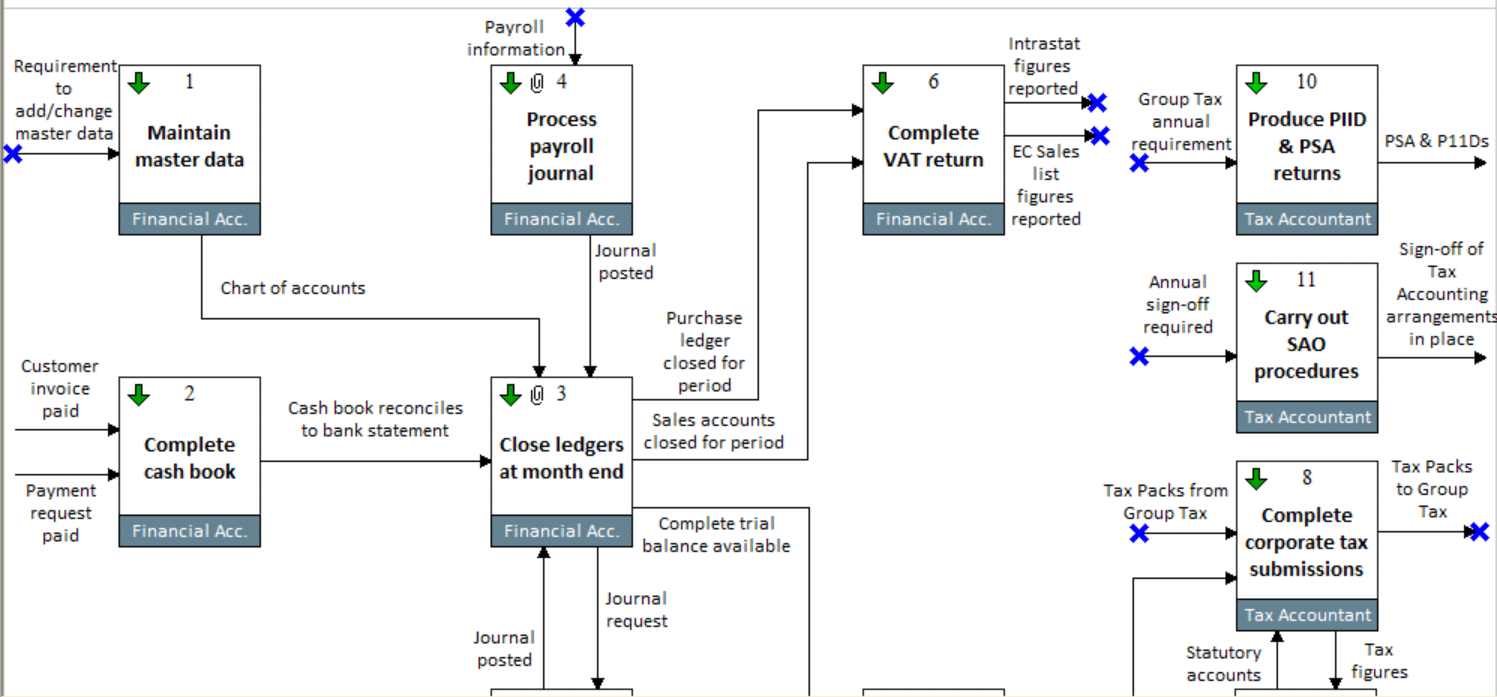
Requirement to add/change master data

1
Maintain master data
Financial Acc.

Payroll information

4
Process payroll journal
Financial Acc.

Journal posted

Chart of accounts

6
Complete VAT return
Financial Acc.

Intrastat figures reported

EC Sales list figures reported

Group Tax annual requirement

10
Produce PIID & PSA returns
Tax Accountant

PSA & P11Ds

Annual sign-off required

11
Carry out SAO procedures
Tax Accountant

Sign-off of Tax Accounting arrangements in place

Purchase ledger closed for period

Customer invoice paid

Payment request paid

2
Complete cash book
Financial Acc.

Cash book reconciles to bank statement

3
Close ledgers at month end
Financial Acc.

Sales accounts closed for period

Complete trial balance available

Tax Packs from Group Tax

8
Complete corporate tax submissions
Tax Accountant

Tax Packs to Group Tax

Journal request

Journal posted

Statutory accounts

Tax figures